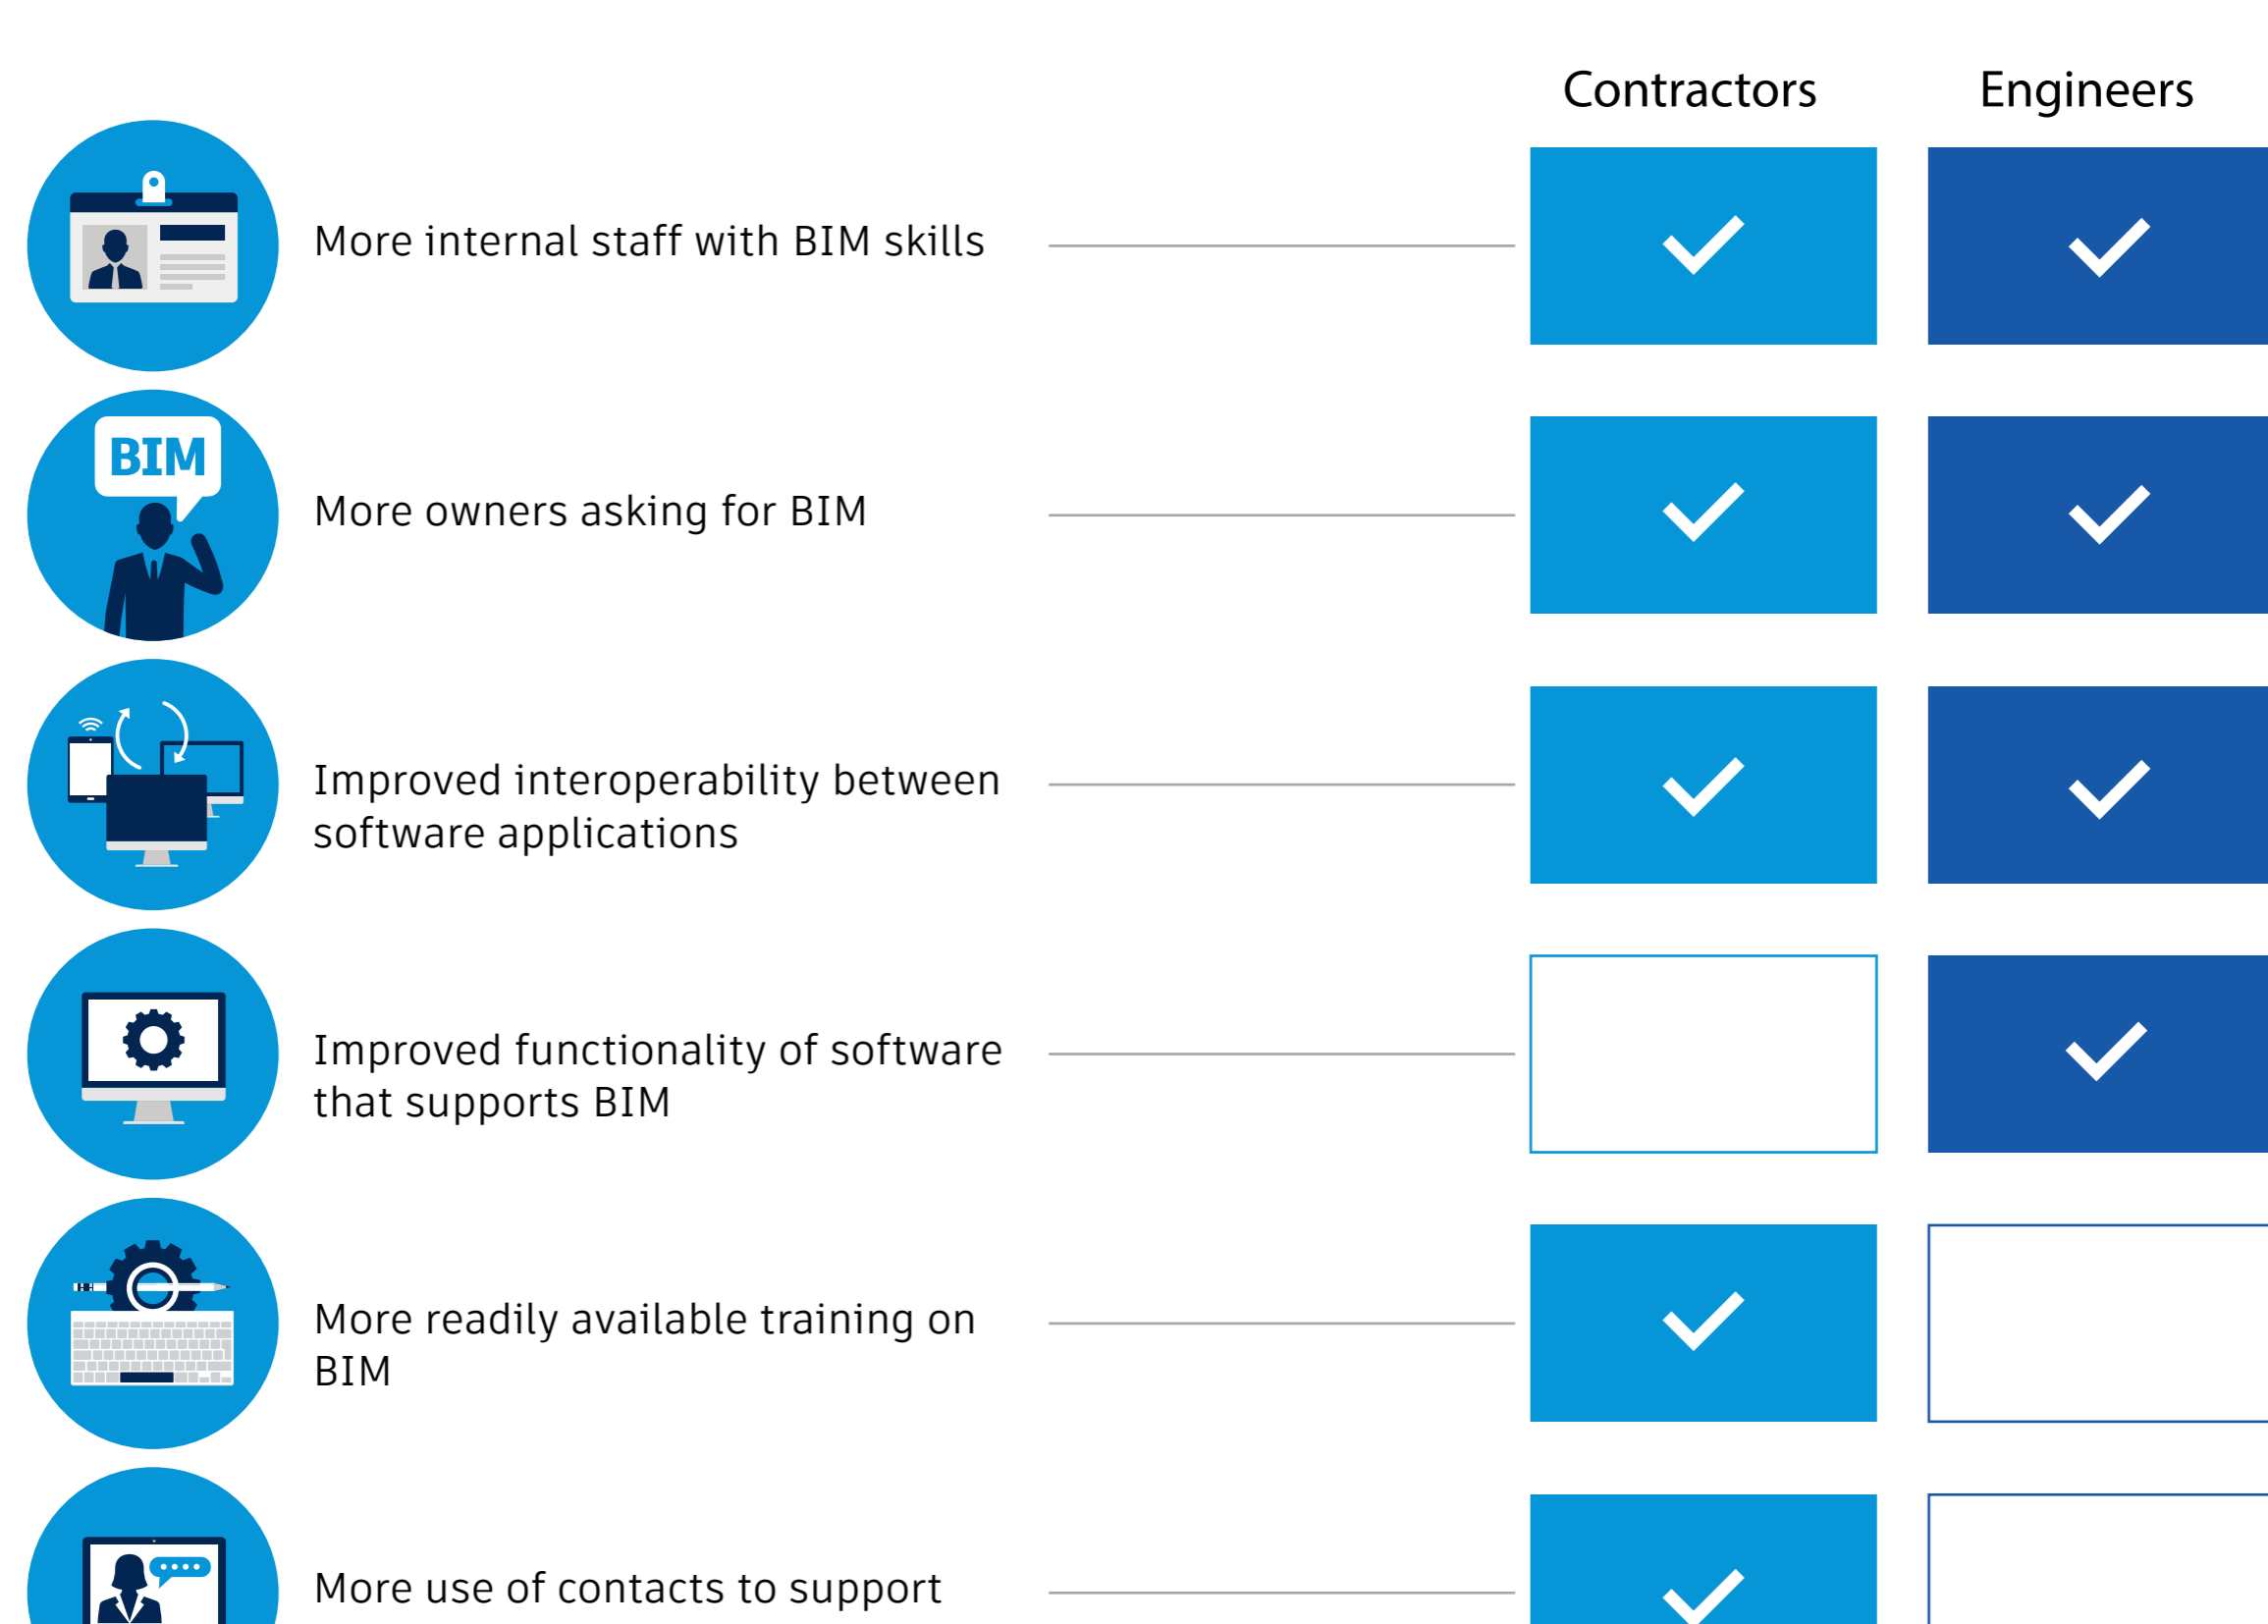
| | Contractors | Engineers |
|---|---|---|
| More internal staff with BIM skills | ✓ | ✓ |
| More owners asking for BIM | ✓ | ✓ |
| Improved interoperability between software applications | ✓ | ✓ |
| Improved functionality of software that supports BIM | | ✓ |
| More readily available training on BIM | ✓ | |
| More use of contacts to support | ✓ | |

BIM